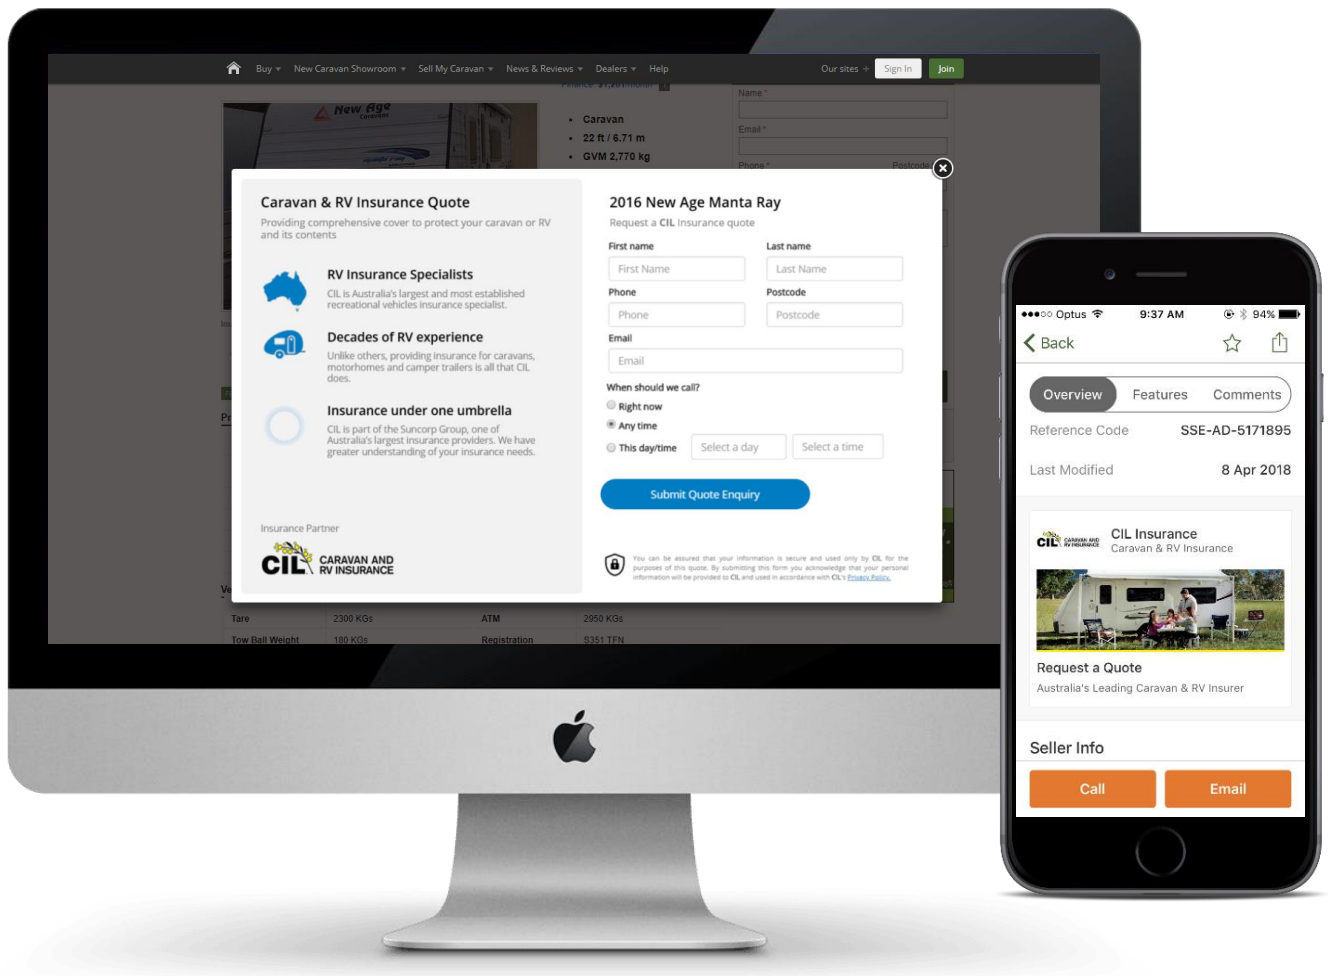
Buy New Caravan Showroom Sell My Caravan News & Reviews Dealers Help Our sites Sign In Join

New Age

Caravan
22 ft / 6.71 m
GVM 2,770 kg

Name *
Email *
Phone * Postcode

Caravan & RV Insurance Quote
Providing comprehensive cover to protect your caravan or RV and its contents

RV Insurance Specialists
CIL is Australia's largest and most established recreational vehicles insurance specialist.

Decades of RV experience
Unlike others, providing insurance for caravans, motorhomes and camper trailers is all that CIL does.

Insurance under one umbrella
CIL is part of the Suncorp Group, one of Australia's largest insurance providers. We have greater understanding of your insurance needs.

Insurance Partner
CIL CARAVAN AND RV INSURANCE

2016 New Age Manta Ray
Request a CIL Insurance quote

First name
First Name
Last name
Last Name
Phone
Phone
Postcode
Postcode
Email
Email
When should we call?
Right now
Any time
This day/time
Select a day
Select a time
Submit Quote Enquiry

You can be assured that your information is secure and used only by CIL for the purposes of this quote. By submitting this form you acknowledge that your personal information will be provided to CIL and used in accordance with CIL's Privacy Policy.

Tare 2300 KGs ATM 2950 KGs
Tow Ball Weight 180 KGs Registration S351 TFN

●●●○○ Optus 9:37 AM 94%
Back
Overview Features Comments
Reference Code SSE-AD-5171895
Last Modified 8 Apr 2018
CIL Insurance
Caravan & RV Insurance
Request a Quote
Australia's Leading Caravan & RV Insurer
Seller Info
Call
Email